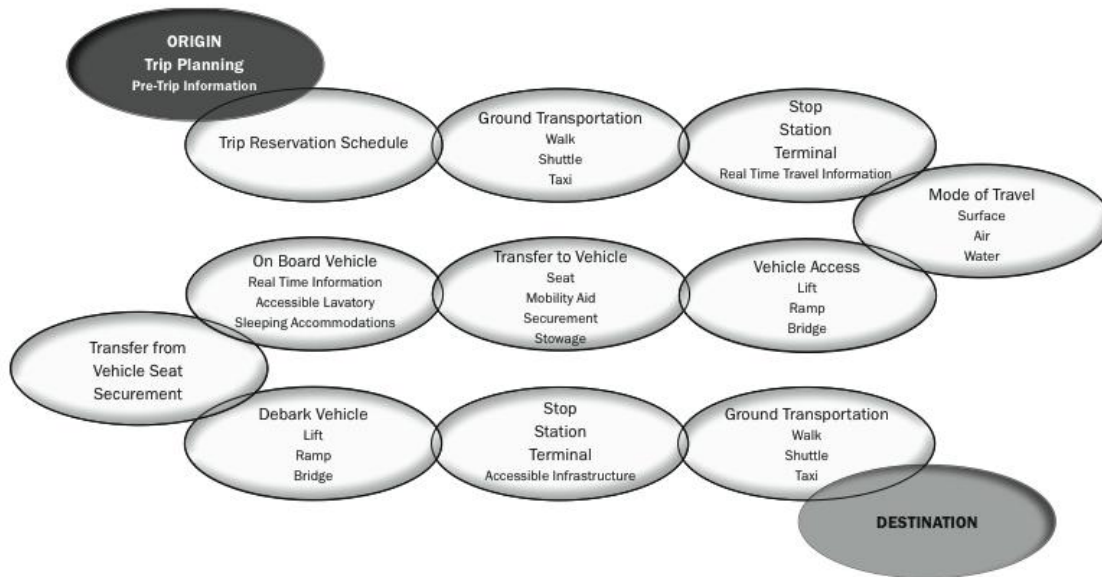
ORIGIN
Trip Planning
Pre-Trip Information

Trip Reservation Schedule

Ground Transportation
Walk
Shuttle
Taxi

Stop
Station
Terminal
Real Time Travel Information

Mode of Travel
Surface
Air
Water

On Board Vehicle
Real Time Information
Accessible Lavatory
Sleeping Accommodations

Transfer to Vehicle
Seat
Mobility Aid
Securement
Stowage

Vehicle Access
Lift
Ramp
Bridge

Transfer from
Vehicle Seat
Securement

Debark Vehicle
Lift
Ramp
Bridge

Stop
Station
Terminal
Accessible Infrastructure

Ground Transportation
Walk
Shuttle
Taxi

DESTINATION